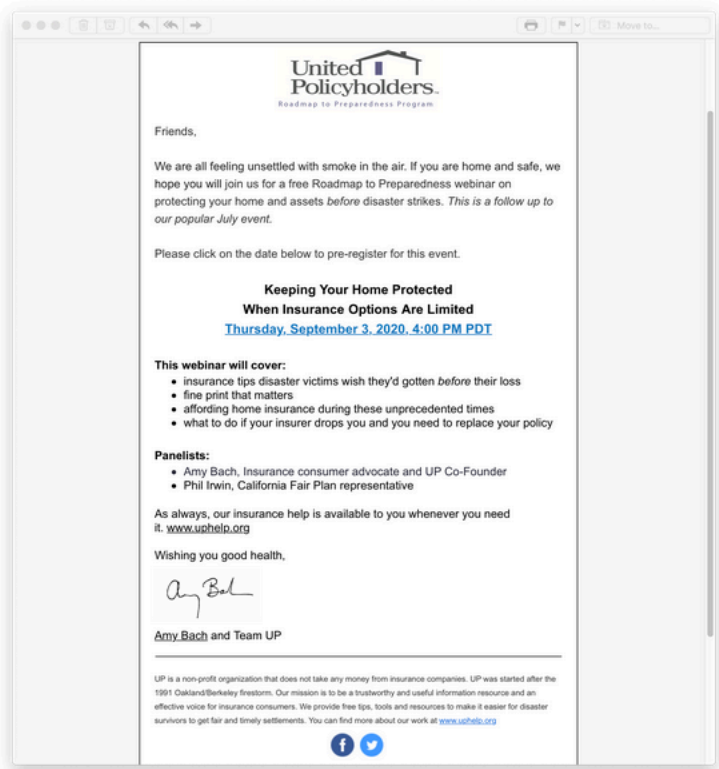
Move to...

United Policyholders
Roadmap to Preparedness Program

Friends,

We are all feeling unsettled with smoke in the air. If you are home and safe, we hope you will join us for a free Roadmap to Preparedness webinar on protecting your home and assets *before* disaster strikes. *This is a follow up to our popular July event.*

Please click on the date below to pre-register for this event.

**Keeping Your Home Protected**
**When Insurance Options Are Limited**
Thursday, September 3, 2020, 4:00 PM PDT

**This webinar will cover:**
- insurance tips disaster victims wish they'd gotten *before* their loss
- fine print that matters
- affording home insurance during these unprecedented times
- what to do if your insurer drops you and you need to replace your policy

**Panelists:**
- Amy Bach, Insurance consumer advocate and UP Co-Founder
- Phil Irwin, California Fair Plan representative

As always, our insurance help is available to you whenever you need it. www.uphelp.org

Wishing you good health,

Amy Bach

Amy Bach and Team UP

UP is a non-profit organization that does not take any money from insurance companies. UP was started after the 1991 Oakland/Berkeley firestorm. Our mission is to be a trustworthy and useful information resource and an effective voice for insurance consumers. We provide free tips, tools and resources to make it easier for disaster survivors to get fair and timely settlements. You can find more about our work at www.uphelp.org